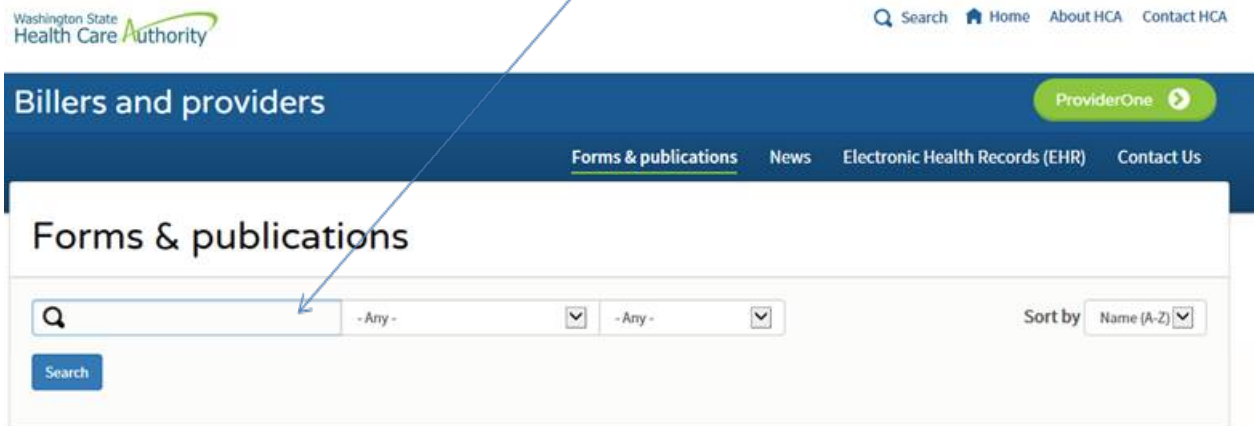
Washington State
Health Care Authority

Search Home About HCA Contact HCA

Billers and providers

ProviderOne

Forms & publications News Electronic Health Records (EHR) Contact Us

Forms & publications

- Any -
- Any -
Sort by Name (A-Z)

Search